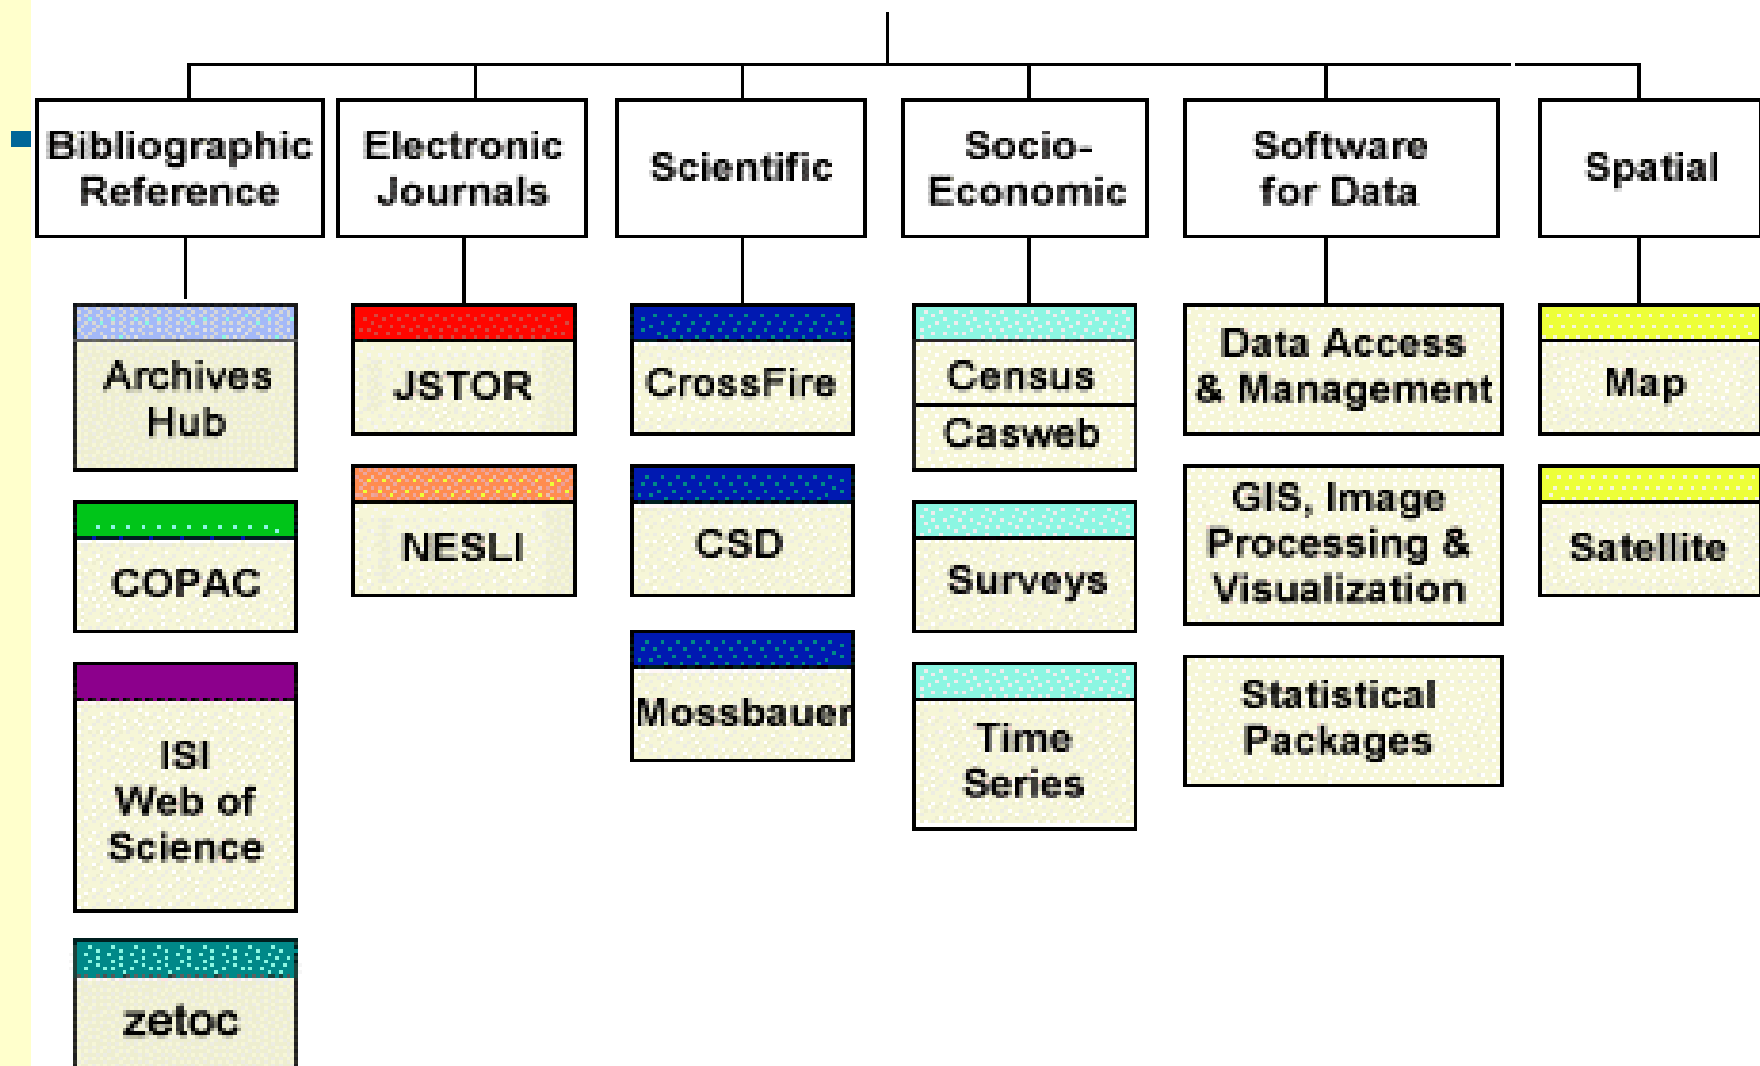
Bibliographic Reference

Archives Hub

COPAC

ISI Web of Science

zetoc

Electronic Journals

JSTOR

NESLI

Scientific

CrossFire

CSD

Mossbauer

Socio-Economic

Census

Casweb

Surveys

Time Series

Software for Data

Data Access & Management

GIS, Image Processing & Visualization

Statistical Packages

Spatial

Map

Satellite